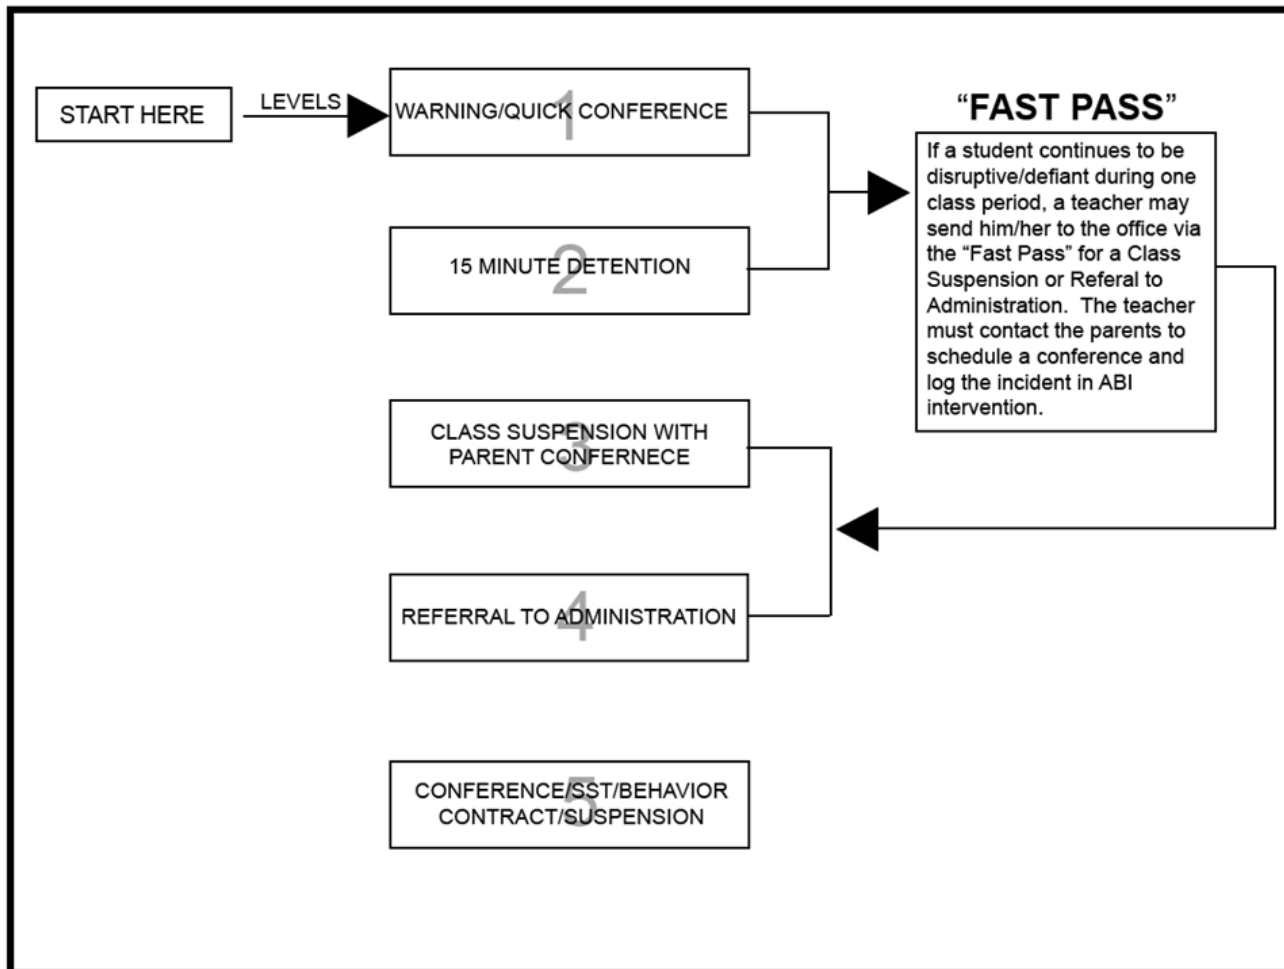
START HERE

LEVELS

1
WARNING/QUICK CONFERENCE

2
15 MINUTE DETENTION

3
CLASS SUSPENSION WITH PARENT CONFERNECE

4
REFERRAL TO ADMINISTRATION

5
CONFERENCE/SST/BEHAVIOR CONTRACT/SUSPENSION

“FAST PASS”

If a student continues to be disruptive/defiant during one class period, a teacher may send him/her to the office via the “Fast Pass” for a Class Suspension or Referal to Administration. The teacher must contact the parents to schedule a conference and log the incident in ABI intervention.